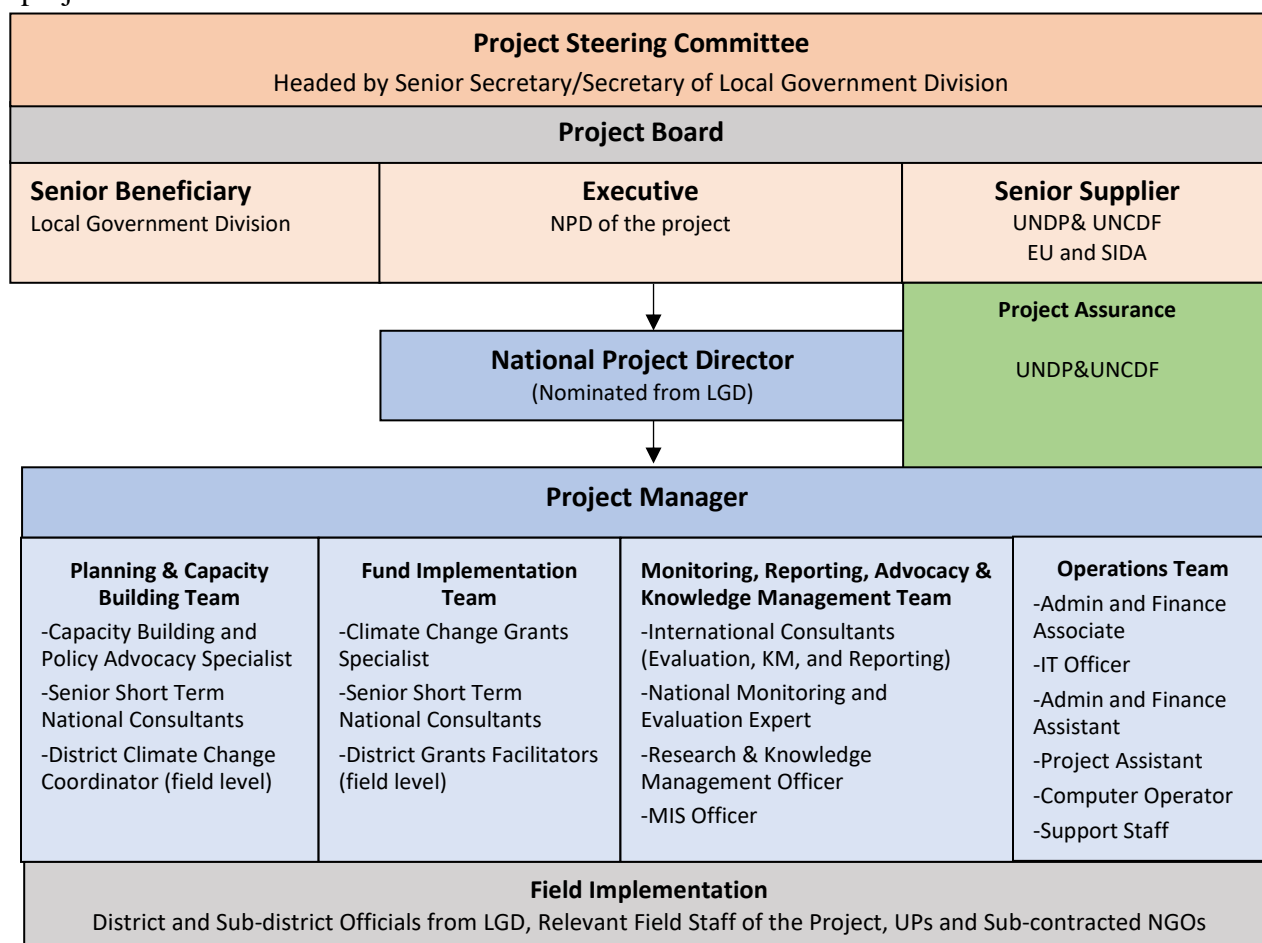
Project Steering Committee
Headed by Senior Secretary/Secretary of Local Government Division

Project Board

Senior Beneficiary
Local Government Division

Executive
NPD of the project

Senior Supplier
UNDP& UNCDF
EU and SIDA

Project Assurance
UNDP&UNCDF

National Project Director
(Nominated from LGD)

Project Manager

Planning & Capacity Building Team
-Capacity Building and Policy Advocacy Specialist
-Senior Short Term National Consultants
-District Climate Change Coordinator (field level)

Fund Implementation Team
-Climate Change Grants Specialist
-Senior Short Term National Consultants
-District Grants Facilitators (field level)

Monitoring, Reporting, Advocacy & Knowledge Management Team
-International Consultants (Evaluation, KM, and Reporting)
-National Monitoring and Evaluation Expert
-Research & Knowledge Management Officer
-MIS Officer

Operations Team
-Admin and Finance Associate
-IT Officer
-Admin and Finance Assistant
-Project Assistant
-Computer Operator
-Support Staff

Field Implementation
District and Sub-district Officials from LGD, Relevant Field Staff of the Project, UPs and Sub-contracted NGOs